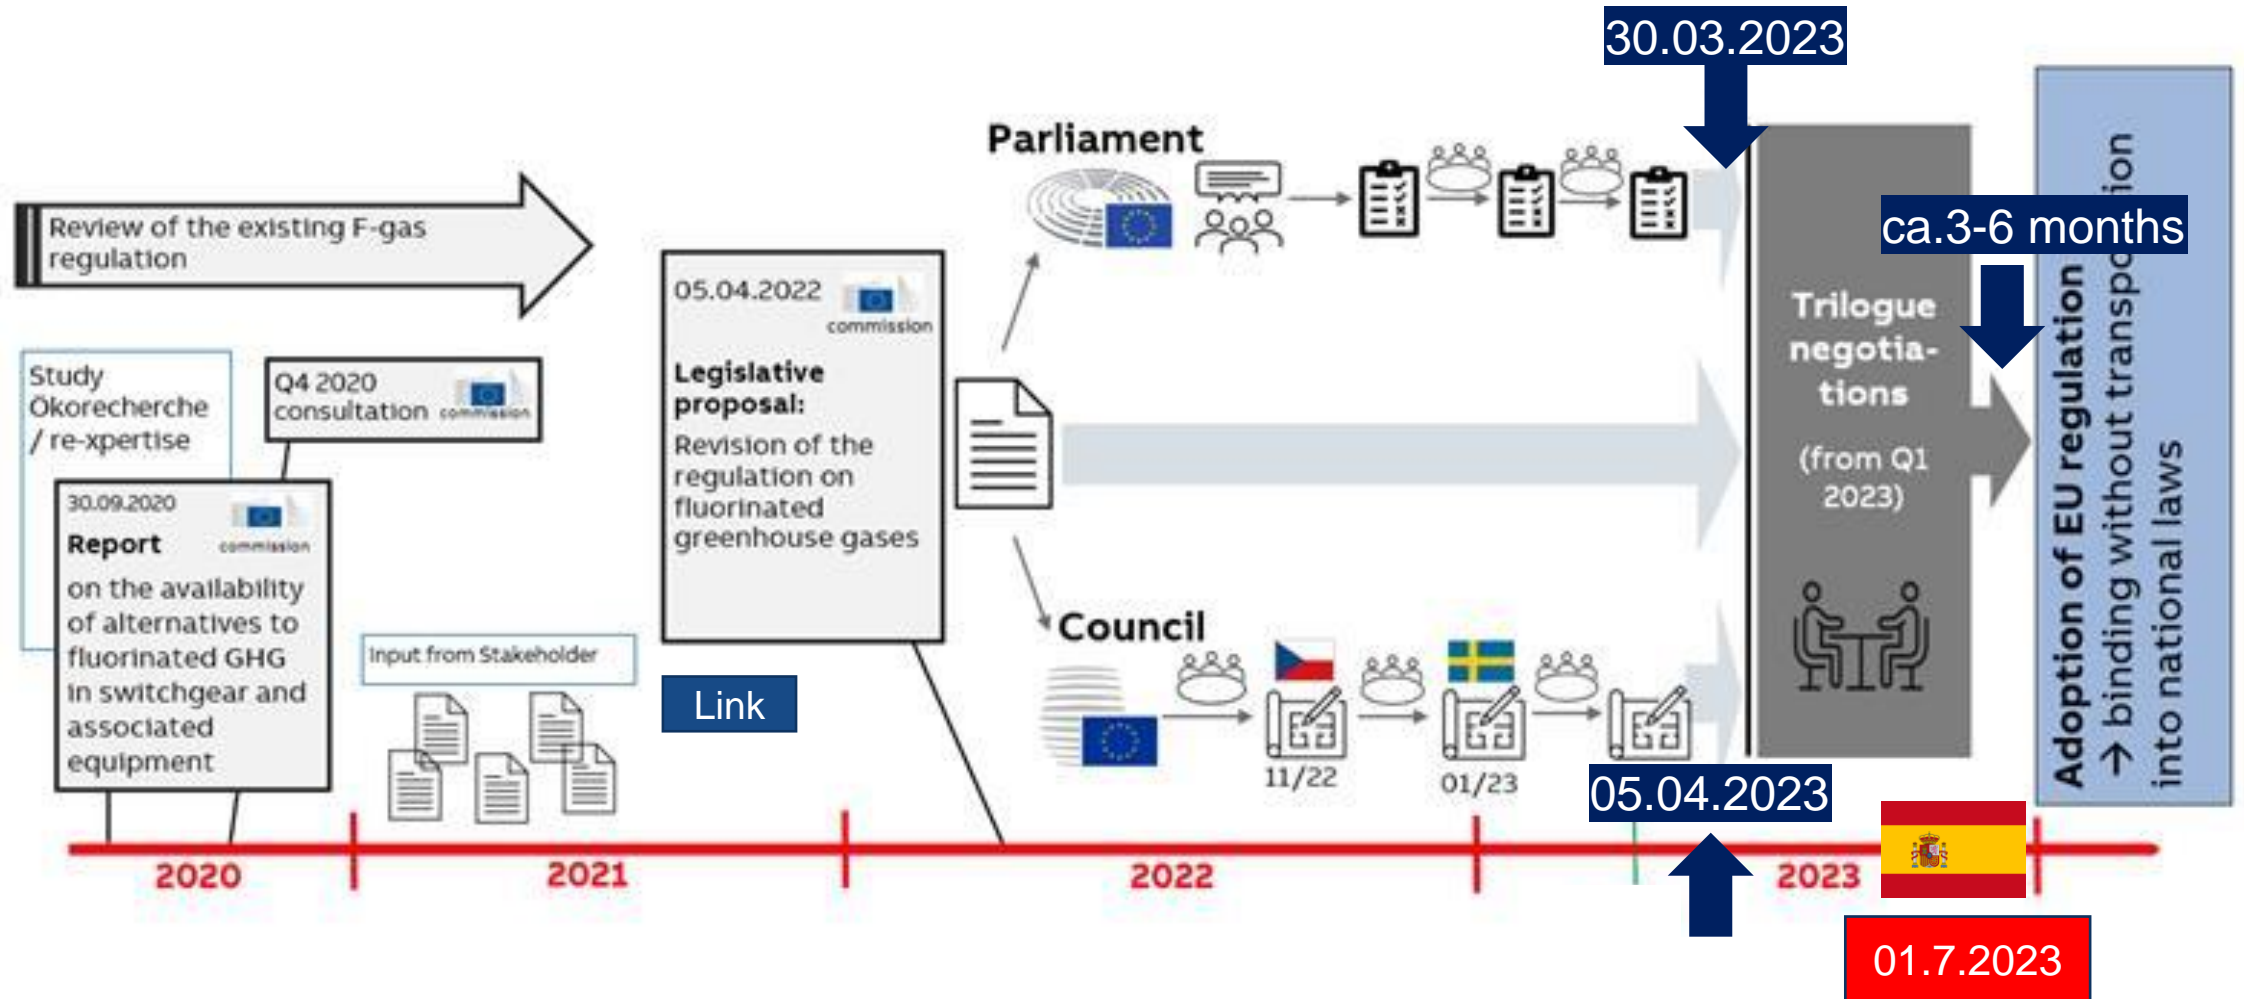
30.03.2023

Parliament

Review of the existing F-gas regulation

ca.3-6 months

Adoption of EU regulation → binding without transposition into national laws

05.04.2022 commission

Legislative proposal:
Revision of the regulation on fluorinated greenhouse gases

Trilogue negotia-tions
(from Q1 2023)

Study Ökorecherche / re-xpertise

Q4 2020 consultation commission

30.09.2020 commission
Report
on the availability of alternatives to fluorinated GHG in switchgear and associated equipment

Input from Stakeholder

Link

Council

11/22

01/23

05.04.2023

2020

2021

2022

2023

01.7.2023